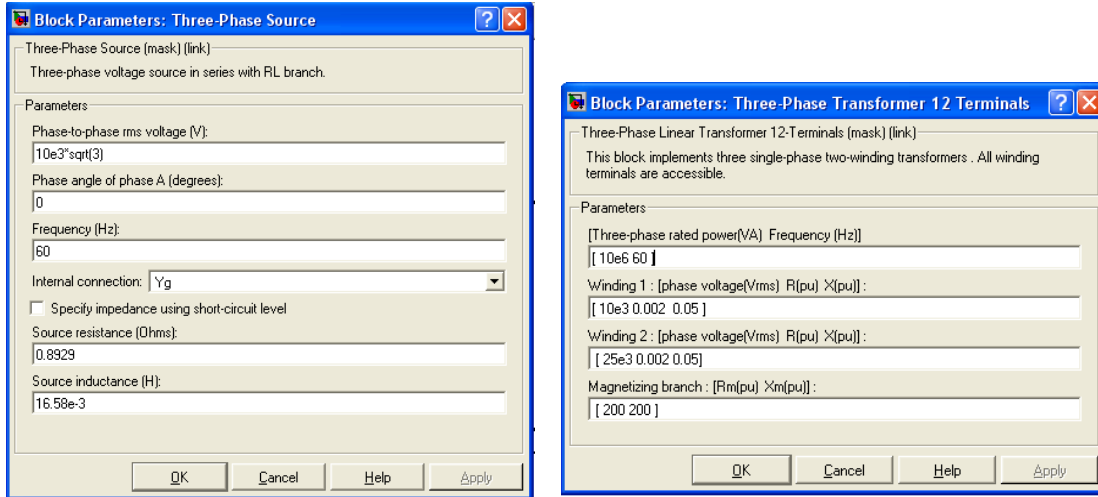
Block Parameters: Three-Phase Source

Three-Phase Source (mask) (link)

Three-phase voltage source in series with RL branch.

Parameters

Phase-to-phase rms voltage (V):

10e3*sqrt(3)

Phase angle of phase A (degrees):

0

Frequency (Hz):

60

Internal connection: Yg

Specify impedance using short-circuit level

Source resistance (Ohms):

0.8929

Source inductance (H):

16.58e-3

OK Cancel Help Apply

Block Parameters: Three-Phase Transformer 12 Terminals

Three-Phase Linear Transformer 12-Terminals (mask) (link)

This block implements three single-phase two-winding transformers . All winding terminals are accessible.

Parameters

[Three-phase rated power(VA) Frequency (Hz)]

[ 10e6 60 ]

Winding 1 : [phase voltage(Vrms) R(pu) X(pu)] :

[ 10e3 0.002 0.05 ]

Winding 2 : [phase voltage(Vrms) R(pu) X(pu)] :

[ 25e3 0.002 0.05]

Magnetizing branch : [Rm(pu) Xm(pu)] :

[ 200 200 ]

OK Cancel Help Apply